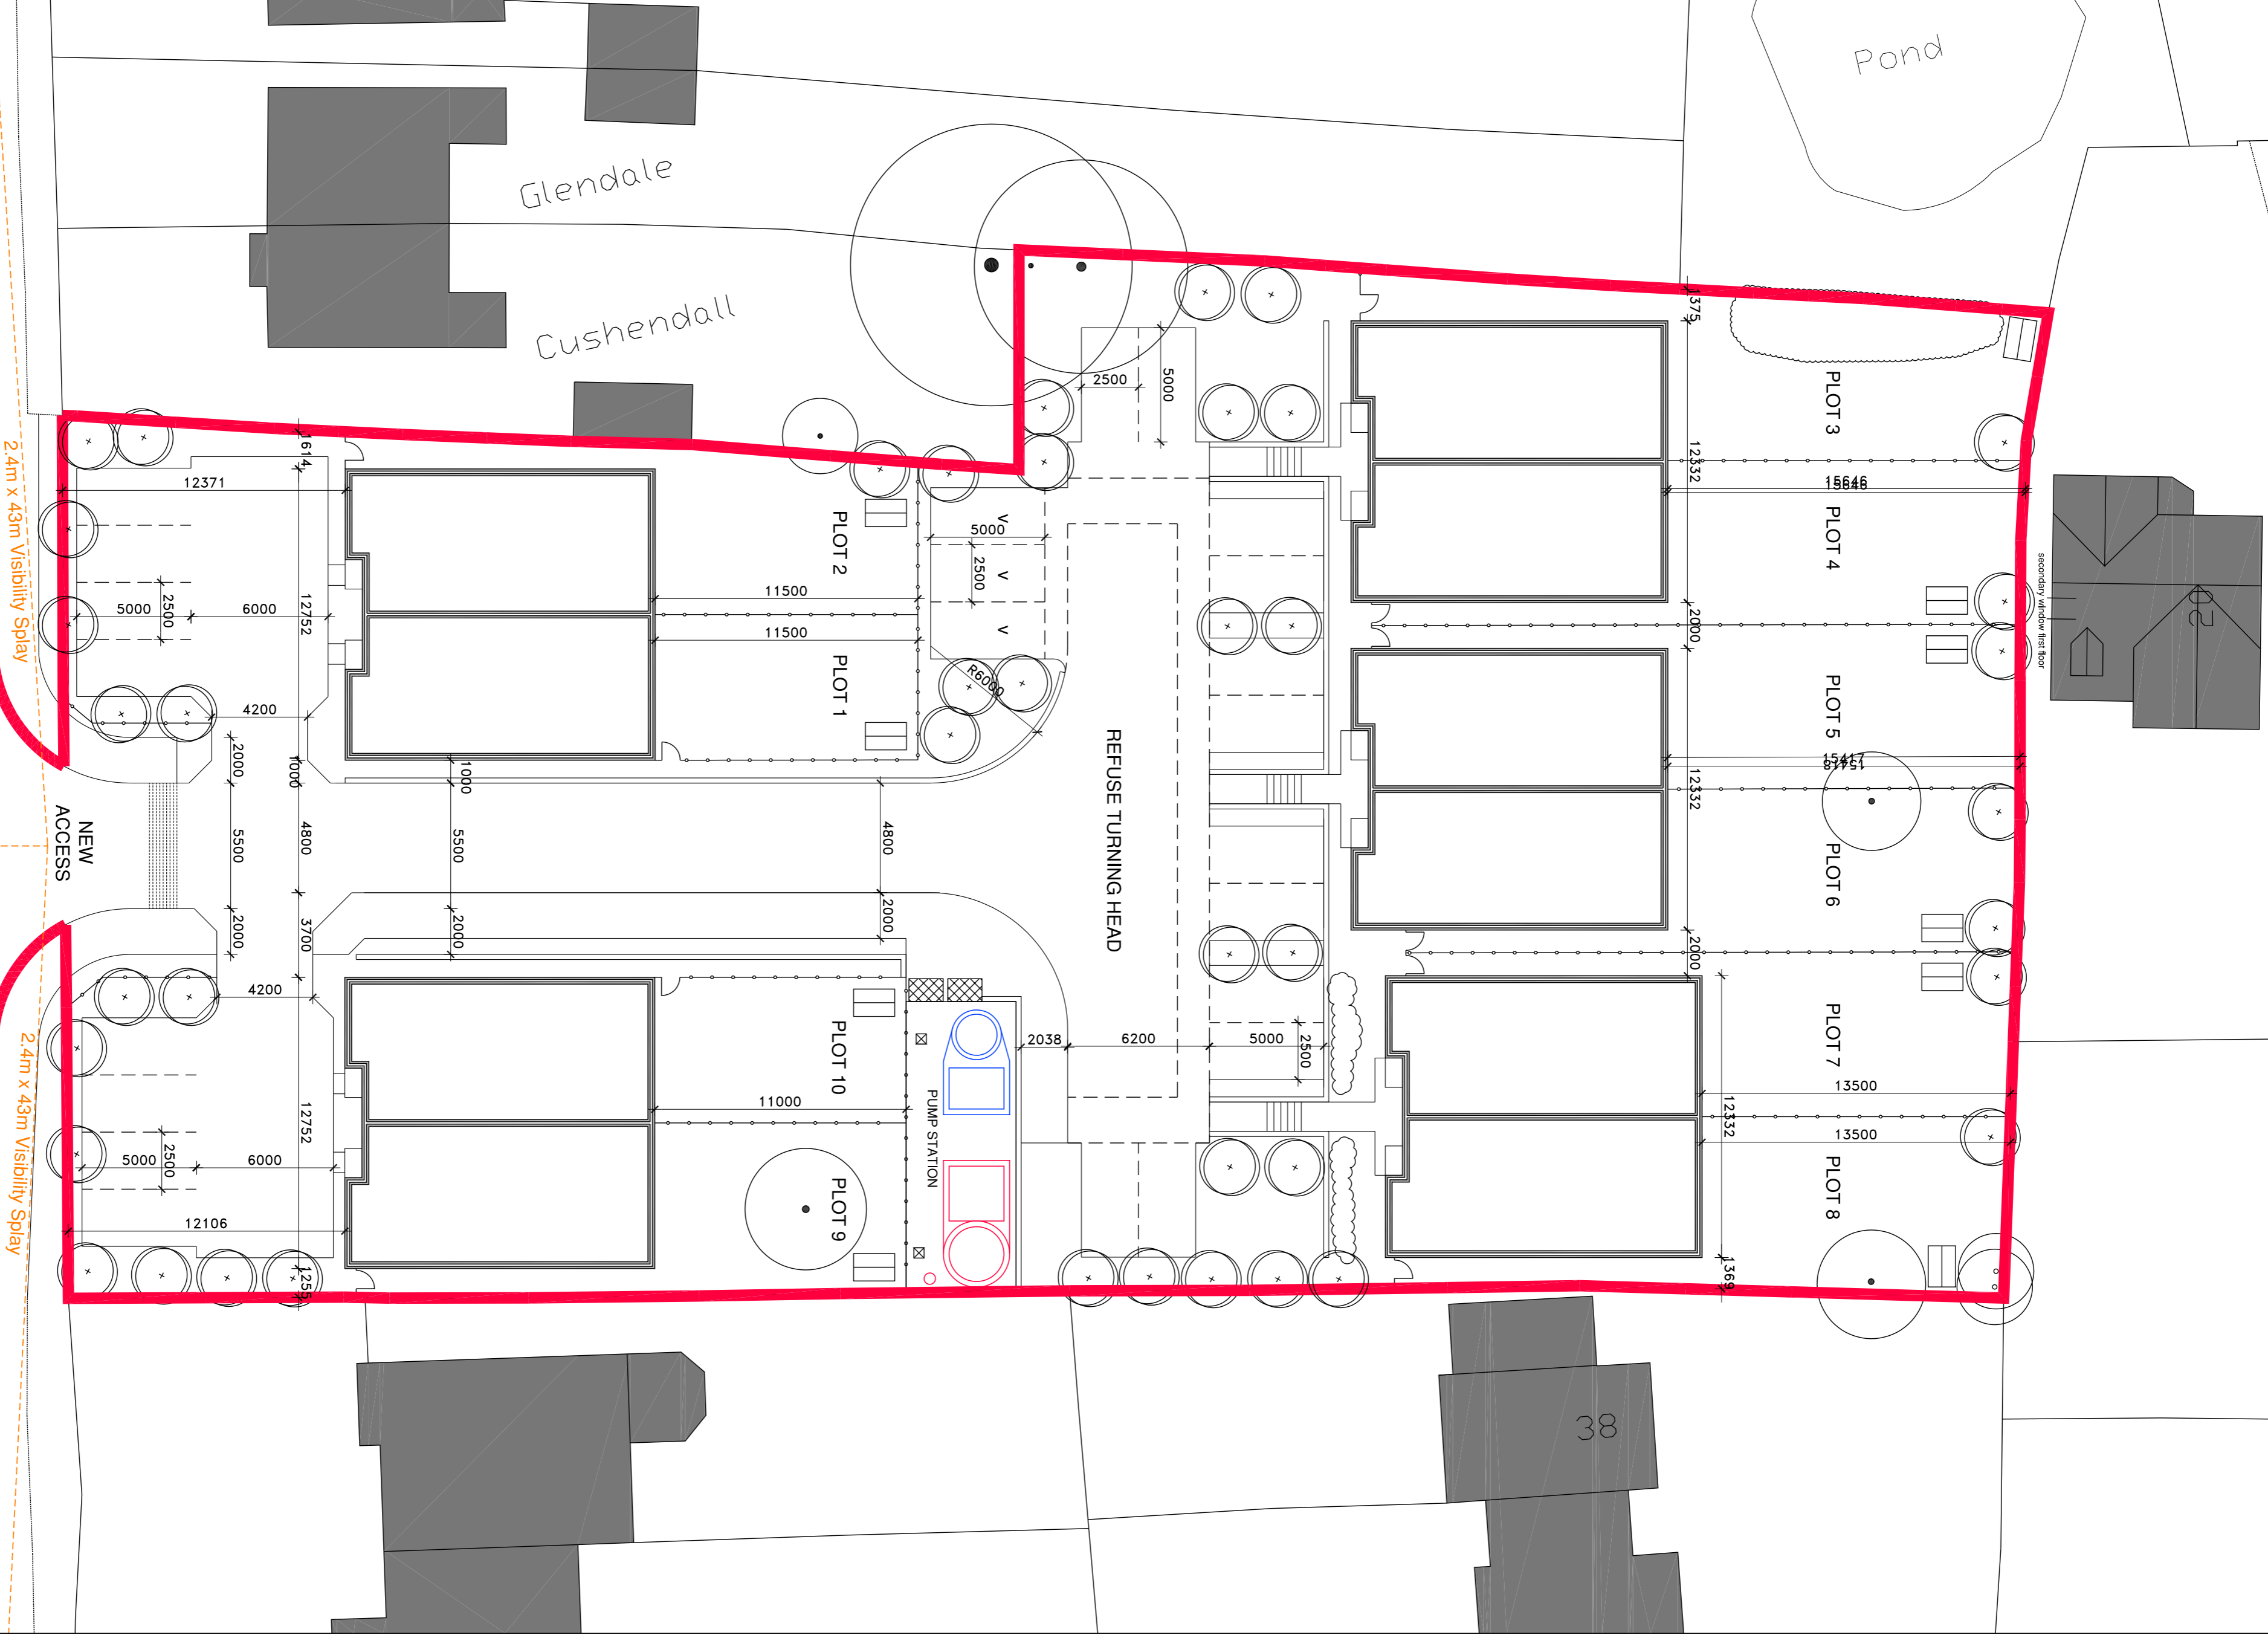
Pond

Glendale

Cushendall

2.4m x 43m Visibility Splay

614

12371

PLOT 2

5000

2500

5000

2500

6000

12752

11500

11500

PLOT 1

R6000

4200

2000

1000

1000

NEW ACCESS

5500

4800

5500

4800

2000

3700

2000

2000

4200

2.4m x 43m Visibility Splay

PLOT 10

11000

PUMP STATION

5000

2500

6000

12752

PLOT 9

12106

1255

2500

5000

375

PLOT 3

12332

15646

PLOT 4

2000

REFUSE TURNING HEAD

PLOT 5

15417

12332

PLOT 6

2000

secondary window first floor

02

2038

6200

5000

2500

PLOT 7

13500

12332

13500

PLOT 8

1369

38